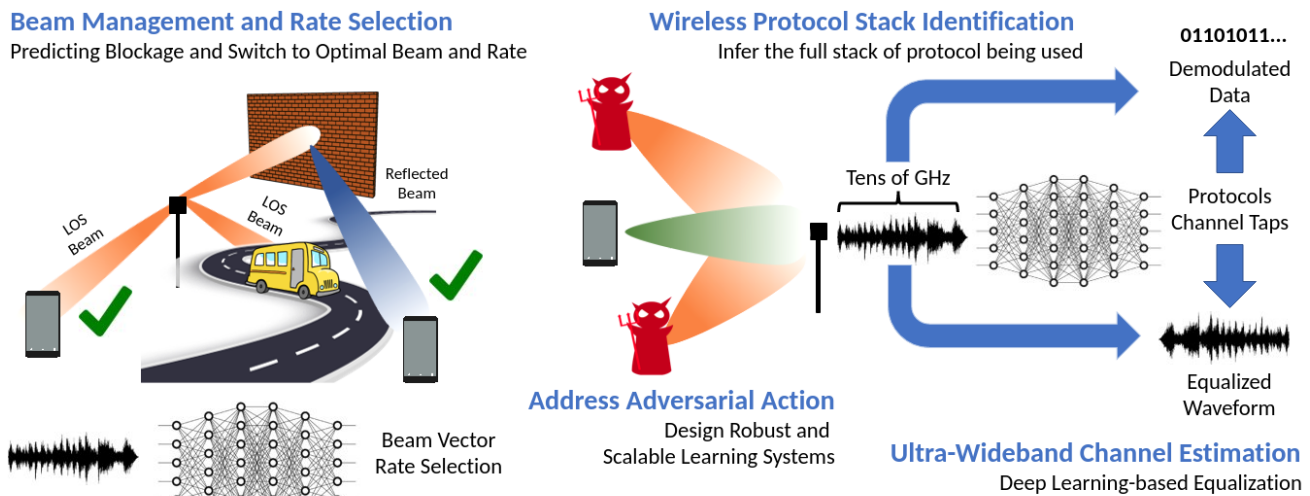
Beam Management and Rate Selection
Predicting Blockage and Switch to Optimal Beam and Rate

Reflected Beam

LOS Beam

LOS Beam

Beam Vector
Rate Selection

Wireless Protocol Stack Identification
Infer the full stack of protocol being used

Tens of GHz

Address Adversarial Action
Design Robust and Scalable Learning Systems

01101011...
Demodulated Data

Protocols
Channel Taps

Equalized Waveform

Ultra-Wideband Channel Estimation
Deep Learning-based Equalization